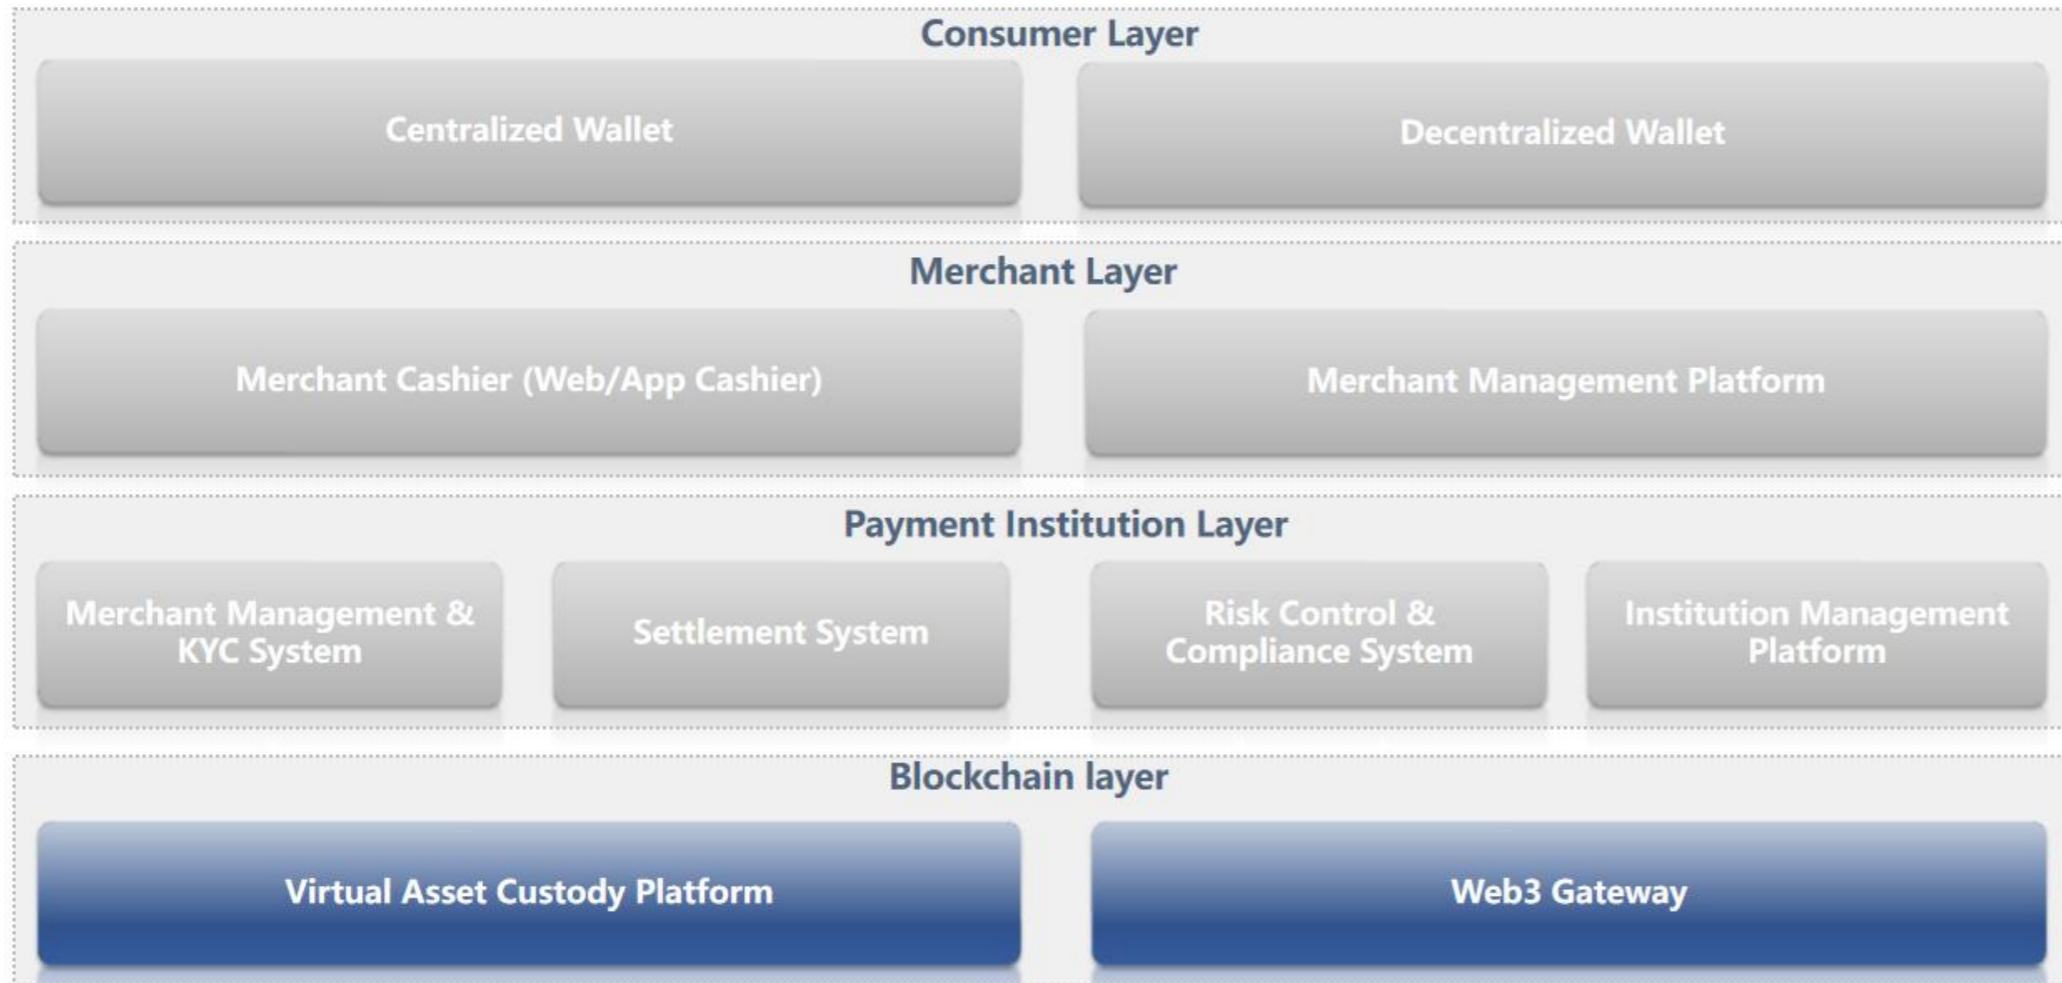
Consumer Layer

Centralized Wallet

Decentralized Wallet

Merchant Layer

Merchant Cashier (Web/App Cashier)

Merchant Management Platform

Payment Institution Layer

Merchant Management & KYC System

Settlement System

Risk Control & Compliance System

Institution Management Platform

Blockchain layer

Virtual Asset Custody Platform

Web3 Gateway